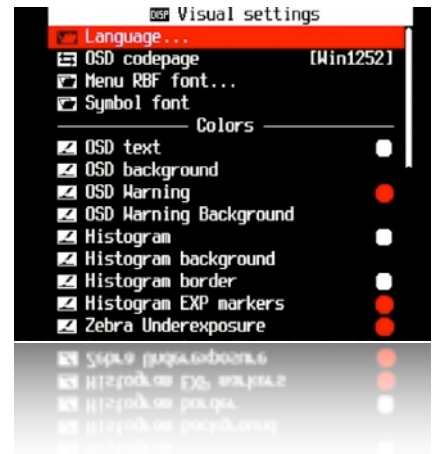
DISP Visual settings
Language...
OSD codepage [Win1252]
Menu RBF font...
Symbol font
Colors
OSD text
OSD background
OSD Warning
OSD Warning Background
Histogram
Histogram background
Histogram border
Histogram EXP markers
Zebra Underexposure